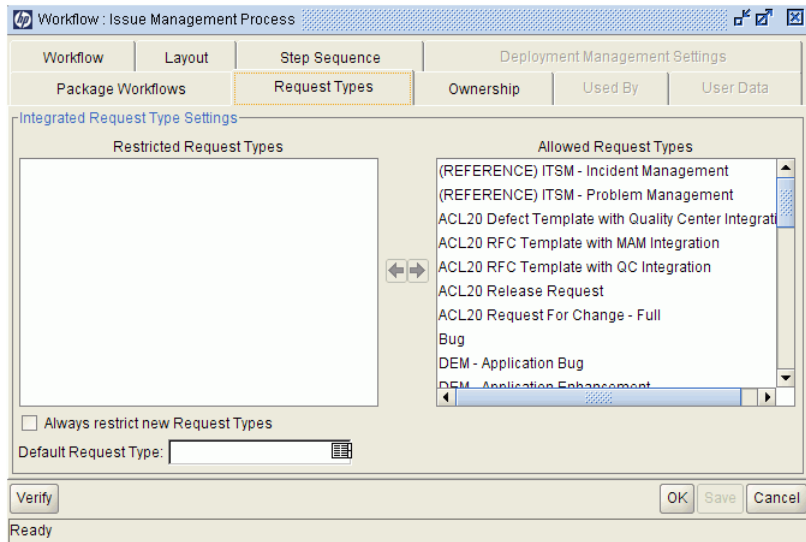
Workflow : Issue Management Process

Workflow | Layout | Step Sequence | Deployment Management Settings

Package Workflows | Request Types | Ownership | Used By | User Data

Integrated Request Type Settings

Restricted Request Types

Allowed Request Types

(REFERENCE) ITSM - Incident Management
(REFERENCE) ITSM - Problem Management
ACL20 Defect Template with Quality Center Integrati
ACL20 RFC Template with MAM Integration
ACL20 RFC Template with QC Integration
ACL20 Release Request
ACL20 Request For Change - Full
Bug
DEM - Application Bug
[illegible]

Always restrict new Request Types

Default Request Type:

Verify

OK Save Cancel

Ready